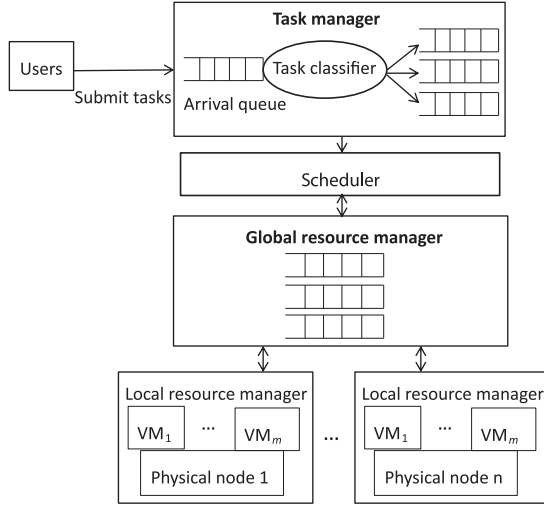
Task manager

Users

Submit tasks

Task classifier

Arrival queue

Scheduler

Global resource manager

Local resource manager

$VM_1$ ... $VM_m$

Physical node 1

...

Local resource manager

$VM_1$ ... $VM_m$

Physical node n